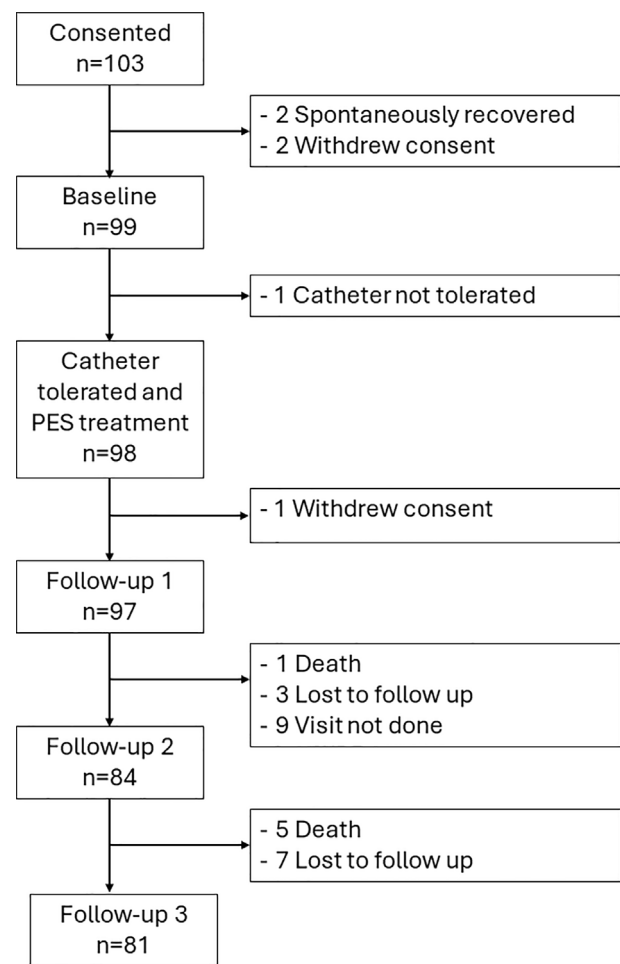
Consented
n=103

- 2 Spontaneously recovered
- 2 Withdrew consent

Baseline
n=99

- 1 Catheter not tolerated

Catheter tolerated and PES treatment
n=98

- 1 Withdrew consent

Follow-up 1
n=97

- 1 Death
- 3 Lost to follow up
- 9 Visit not done

Follow-up 2
n=84

- 5 Death
- 7 Lost to follow up

Follow-up 3
n=81